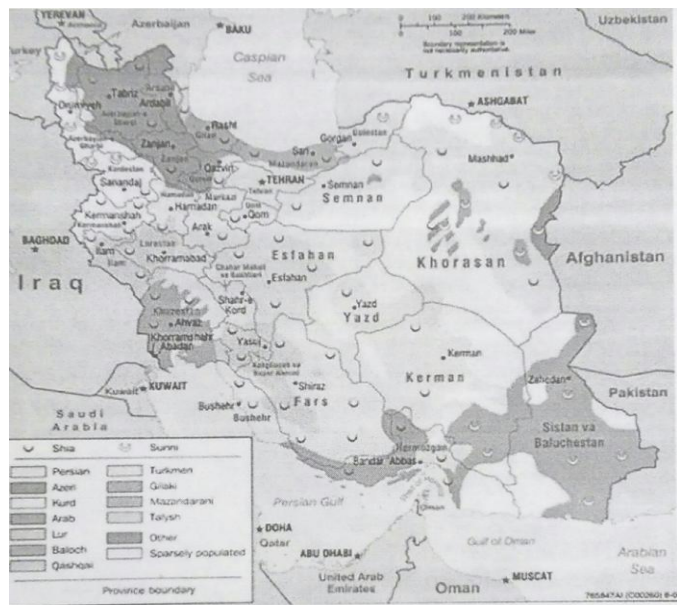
YEREVAN
Azerbaijan
BAKU
Caspian Sea
Uzbekistan
Turkey
0 100 200 Kilometers
0 100 200 Miles
Boundary representation is not necessarily authoritative.
Turkmenistan
ASHGABAT
Tabriz
Ardabil
Orumiyeh
Azerbayjan-e Gharbi
Zanjan
Zanjan
Rasht
Gilan
Qazvin
Qazvin
Sari
Mazandaran
Gorgan
Golestan
Mashhad
Kordestan
Sanandaj
Hamadan
Hamadan
TEHRAN
Tehran
Markazi
Qom
Qom
Semnan
Semnan
Kermanshah
Kermanshah
Arak
BAGHDAD
Ilam
Ilam
Lorestan
Khorramabad
Esfahan
Esfahan
Khorasan
Afghanistan
Iraq
Chahar Mahall va Bakhtiari
Shahr-e Kord
Yazd
Yazd
Khuzestan
Ahvaz
Khorramshahr
Abadan
Yasuj
Kohgiluyeh va Buyer Ahmad
Kerman
Kerman
Zahedan
Pakistan
Kuwait
KUWAIT
Shiraz
Fars
Bushehr
Bushehr
Saudi Arabia
Sistan va Baluchestan
Hormozgan
Bandar Abbas
Shia
Sunni
Persian
Turkmen
Azeri
Gilaki
Kurd
Mazandarani
Arab
Talysh
Lur
Other
Baloch
Sparsely populated
Qashqai
Province boundary
Persian Gulf
DOHA
Qatar
ABU DHABI
United Arab Emirates
Gulf of Oman
Oman
MUSCAT
Arabian Sea
765847AI (C00260) 8-0